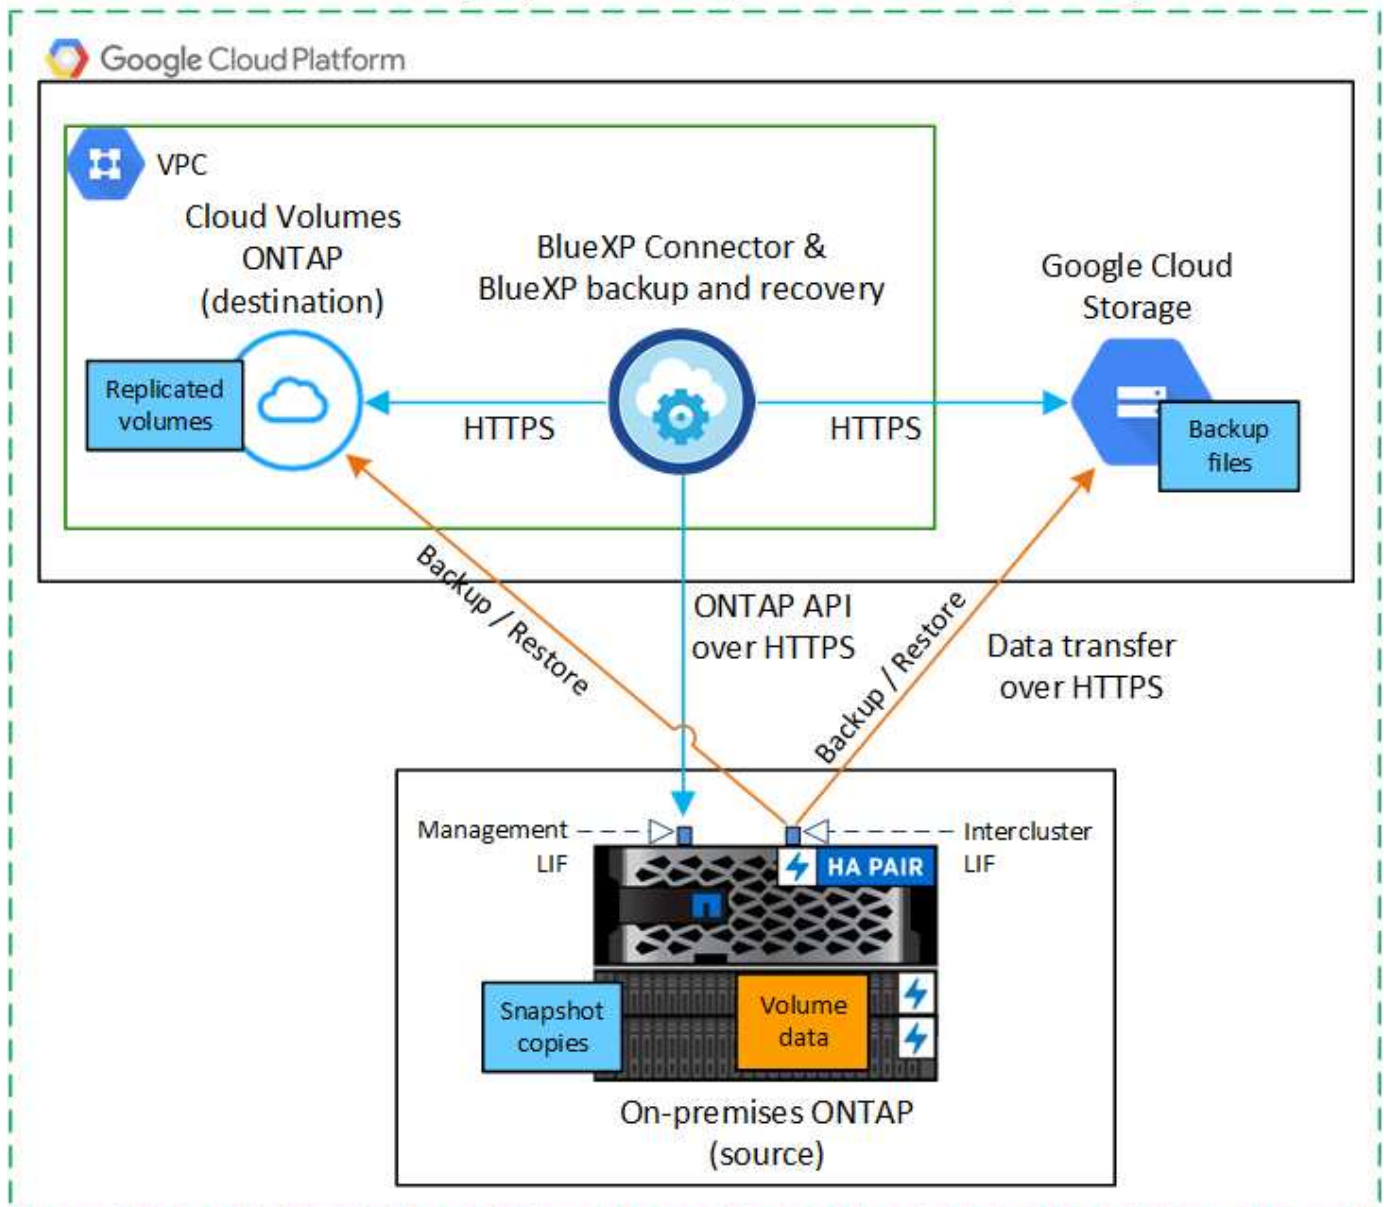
Google Cloud Platform

VPC

Cloud Volumes ONTAP (destination)

Replicated volumes

BlueXP Connector & BlueXP backup and recovery

HTTPS

HTTPS

Google Cloud Storage

Backup files

Backup / Restore

ONTAP API over HTTPS

Backup / Restore

Data transfer over HTTPS

Management LIF

Intercluster LIF

HA PAIR

Snapshot copies

Volume data

On-premises ONTAP (source)